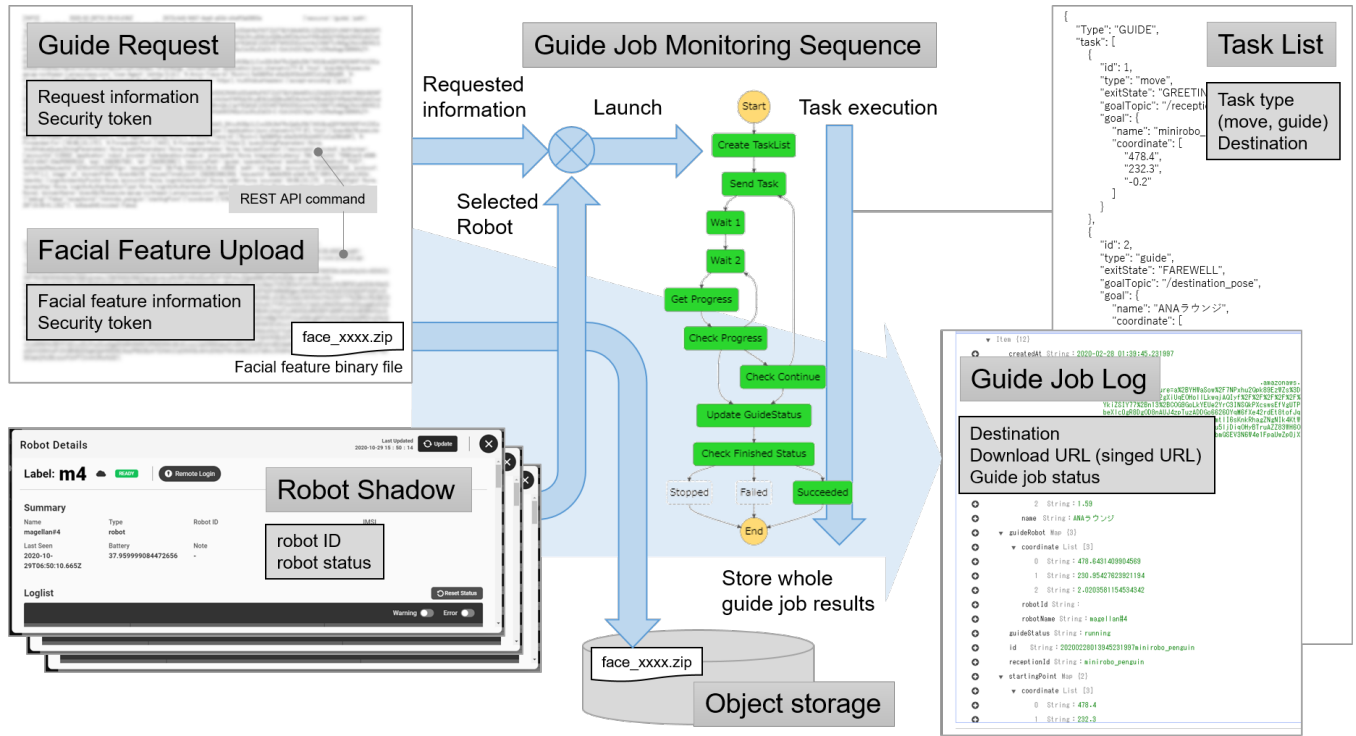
Guide Request

Request information
Security token

REST API command

Facial Feature Upload

Facial feature information
Security token

face_xxxx.zip

Facial feature binary file

Guide Job Monitoring Sequence

Requested information

Launch

Task execution

Selected Robot

Start

Create TaskList

Send Task

Wait 1

Wait 2

Get Progress

Check Progress

Check Continue

Update GuideStatus

Check Finished Status

Stopped

Failed

Succeeded

End

Store whole guide job results

face_xxxx.zip

Object storage

{
"Type": "GUIDE",
"task": [
{
"id": 1,
"type": "move",
"exitState": "GREETIN
"goalTopic": "/receptio
"goal": {
"name": "minirobo_
"coordinate": [
"478.4",
"232.3",
"-0.2"
]
}
},
{
"id": 2,
"type": "guide",
"exitState": "FAREWELL",
"goalTopic": "/destination_pose",
"goal": {
"name": "ANAラウンジ",
"coordinate": [

Task List

Task type (move, guide)
Destination

Item {12}
createdAt String : 2020-02-28 01:39:45.231997

Guide Job Log

Destination
Download URL (singed URL)
Guide job status

2 String : 1.59
name String : ANAラウンジ
guideRobot Map {3}
coordinate List [3]
0 String : 478.6431409904569
1 String : 230.85427623921194
2 String : 2.0203581154534342
robotId String :
robotName String : magellan#4
guideStatus String : running
id String : 20200228013945231997minirobo_penguin
receptionId String : minirobo_penguin
startingPoint Map {2}
coordinate List [3]
0 String : 478.4
1 String : 232.3

Robot Details

Last Updated 2020-10-29 15 : 50 : 14

Update

Label: m4

READY

Remote Login

Robot Shadow

Summary

Name magellan#4

Type robot

Robot ID

Last Seen 2020-10-29T06:50:10.665Z

Battery 37.959999084472656

Note -

robot ID
robot status

Loglist

Reset Status

Warning

Error